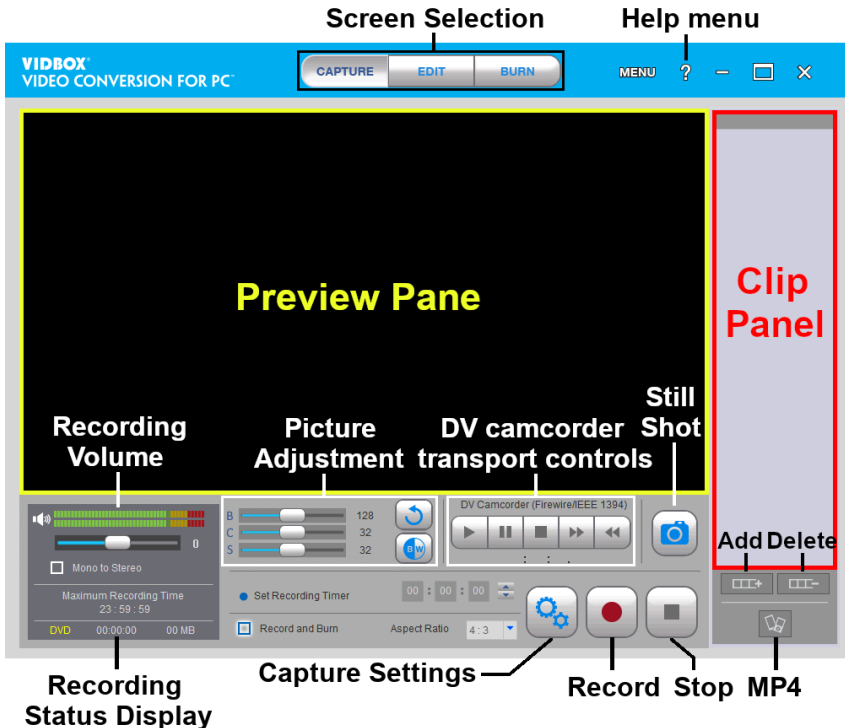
Screen Selection

Help menu

VIDBOX®
VIDEO CONVERSION FOR PC™

CAPTURE
EDIT
BURN

MENU
?

Preview Pane

Clip Panel

Recording Volume

Picture Adjustment

DV camcorder transport controls

Still Shot

0

Mono to Stereo

Maximum Recording Time
23 : 59 : 59

DVD 00:00:00 00 MB

B 128
C 32
S 32

DV Camcorder (Firewire/IEEE 1394)

: : :

Set Recording Timer

00 : 00 : 00

Record and Burn

Aspect Ratio 4 : 3

Add

Delete

Recording Status Display

Capture Settings

Record

Stop

MP4